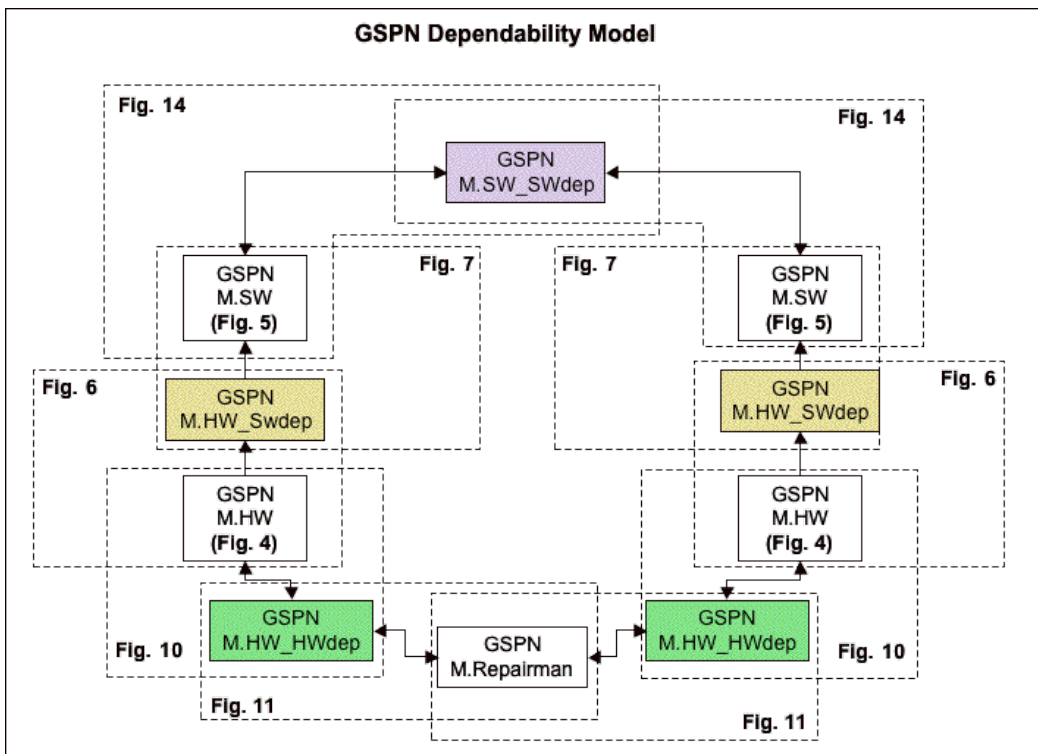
GSPN Dependability Model

Fig. 14

Fig. 14

GSPN
M.SW_SWdep

Fig. 7

Fig. 7

GSPN
M.SW
(Fig. 5)

GSPN
M.SW
(Fig. 5)

Fig. 6

GSPN
M.HW_Swdep

GSPN
M.HW_SWdep

Fig. 6

GSPN
M.HW
(Fig. 4)

GSPN
M.HW
(Fig. 4)

GSPN
M.HW_HWdep

GSPN
M.Repairman

GSPN
M.HW_HWdep

Fig. 10

Fig. 10

Fig. 11

Fig. 11